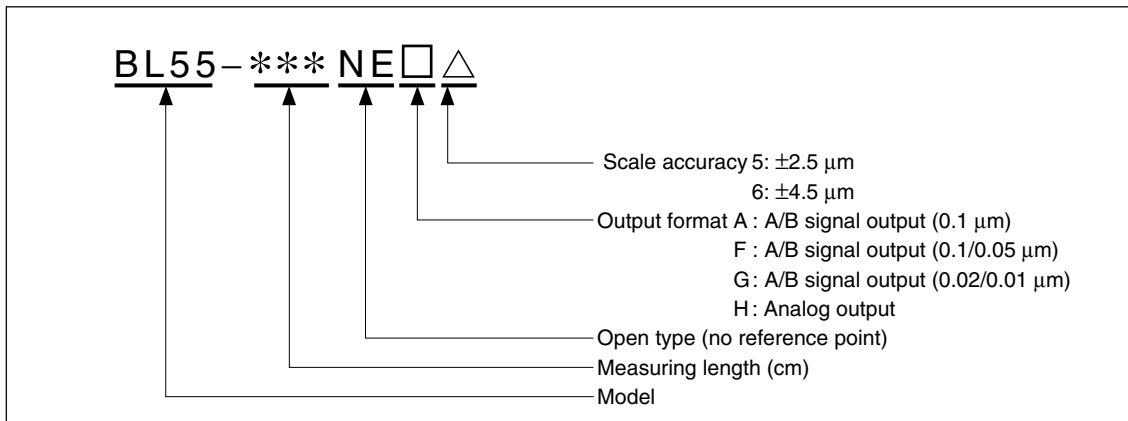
BL55 – ∗∗∗ NE □ △

Scale accuracy 5: $\pm 2.5$ μm
6: $\pm 4.5$ μm

Output format A : A/B signal output (0.1 μm)
F : A/B signal output (0.1/0.05 μm)
G: A/B signal output (0.02/0.01 μm)
H: Analog output

Open type (no reference point)

Measuring length (cm)

Model